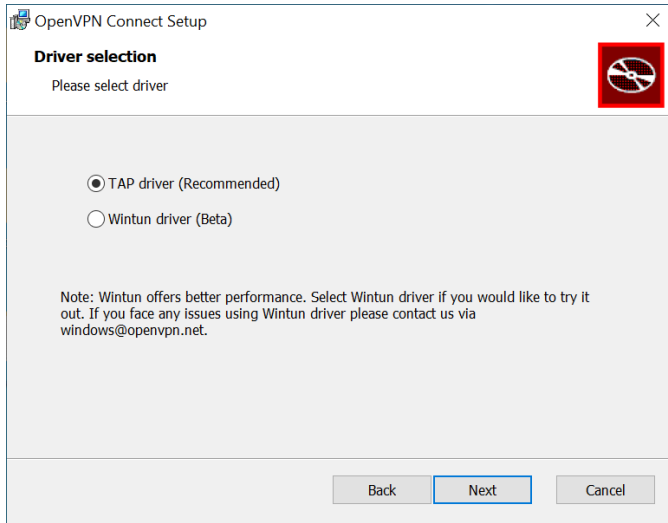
OpenVPN Connect Setup

Driver selection

Please select driver

TAP driver (Recommended)

Wintun driver (Beta)

Note: Wintun offers better performance. Select Wintun driver if you would like to try it out. If you face any issues using Wintun driver please contact us via windows@openvpn.net.

Back

Next

Cancel